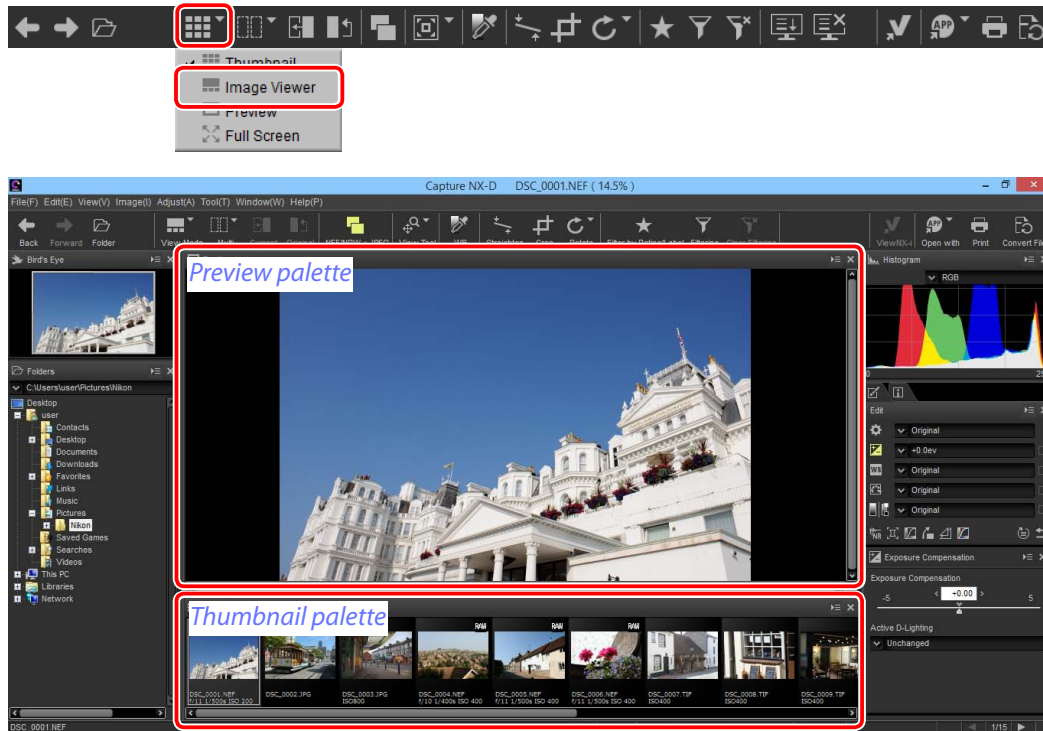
Thumbnail
Image Viewer
Preview
Full Screen

Capture NX-D DSC_0001.NEF ( 14.5% )

File(F) Edit(E) View(V) Image(I) Adjust(A) Tool(T) Window(W) Help(P)

Back Forward Folder View Mode Multi Compare Original NEF/NRW + JPEG View Tool WB Straighten Crop Rotate Filter by Rating/Label Filtering Clear Filtering ViewNX-i Open with Print Convert Files

Bird's Eye

Preview palette

Histogram
RGB
0 255

Folders
C:\Users\user\Pictures\Nikon
Desktop
user
Contacts
Desktop
Documents
Downloads
Favorites
Links
Music
Pictures
Nikon
Saved Games
Searches
Videos
This PC
Libraries
Network

Edit
Original
+0.0ev
Original
Original
Original

Exposure Compensation
Exposure Compensation
-5 +0.00 5

Active D-Lighting
Unchanged

Thumbnail palette

DSC_0001.NEF f/11 1/500s ISO 200
DSC_0002.JPG
DSC_0003.JPG ISO800
DSC_0004.NEF f/10 1/400s ISO 400
DSC_0005.NEF f/11 1/500s ISO 400
DSC_0006.NEF f/11 1/500s ISO 400
DSC_0007.TIF ISO400
DSC_0008.TIF ISO400
DSC_0009.TIF ISO400

DSC_0001.NEF
1/15